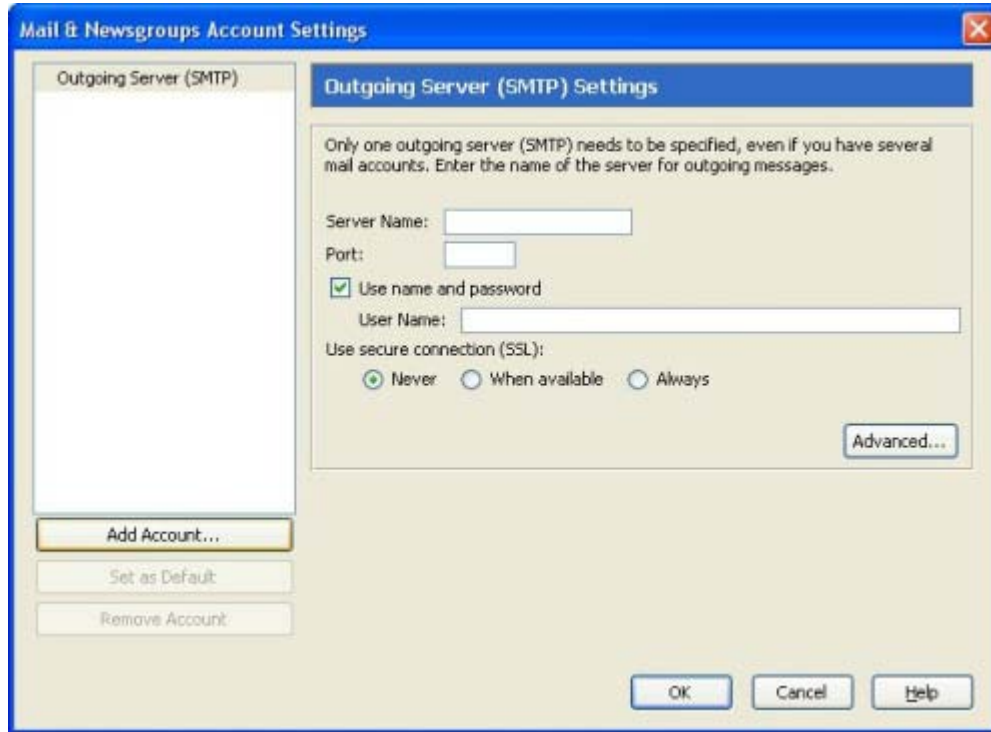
Mail & Newsgroups Account Settings

Outgoing Server (SMTP)

Outgoing Server (SMTP) Settings

Only one outgoing server (SMTP) needs to be specified, even if you have several mail accounts. Enter the name of the server for outgoing messages.

Server Name:

Port:

Use name and password

User Name:

Use secure connection (SSL):

Never When available Always

Advanced...

Add Account...

Set as Default

Remove Account

OK Cancel Help